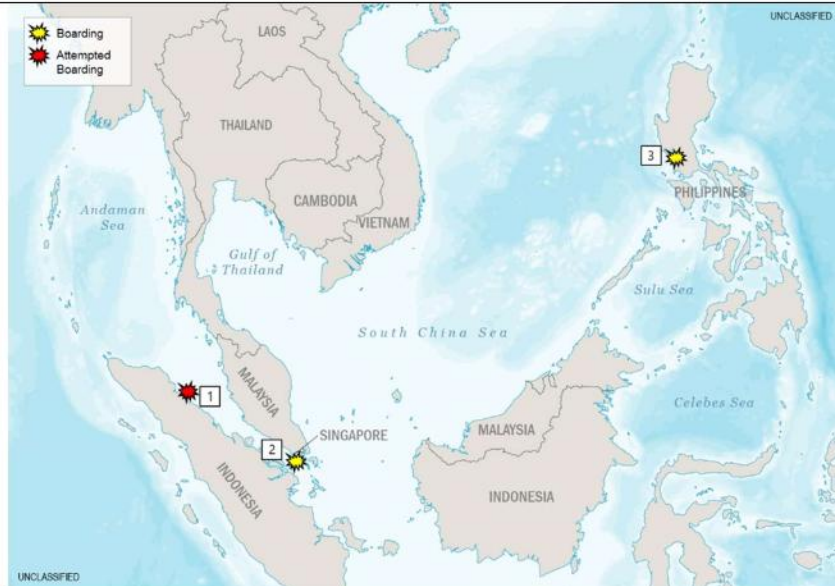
UNCLASSIFIED

Boarding
Attempted Boarding

LAOS
THAILAND
CAMBODIA
VIETNAM
Andaman Sea
Gulf of Thailand
3
PHILIPPINES
Sulu Sea
South China Sea
MALAYSIA
1
2
SINGAPORE
MALAYSIA
Celebes Sea
INDONESIA
INDONESIA

UNCLASSIFIED